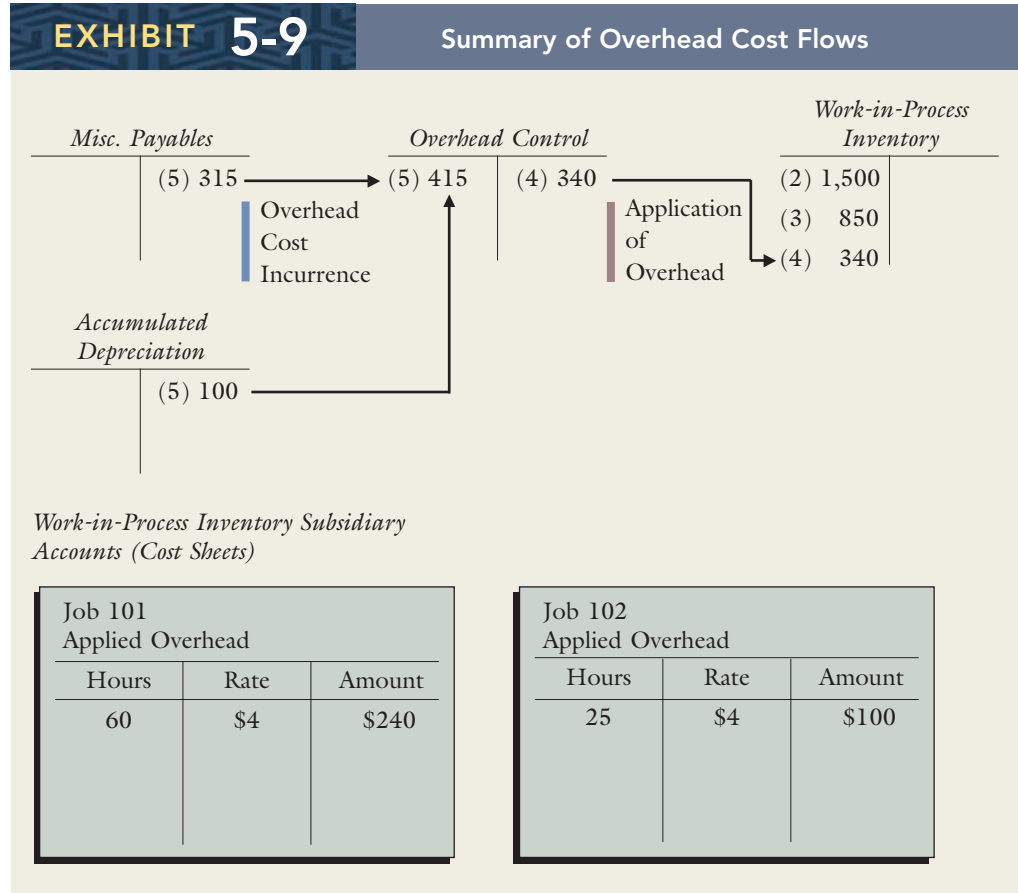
EXHIBIT 5-9 Summary of Overhead Cost Flows

Misc. Payables
(5) 315

Overhead Cost Incurrence

Overhead Control
(5) 415 | (4) 340

Application of Overhead

Work-in-Process Inventory
(2) 1,500
(3) 850
(4) 340

Accumulated Depreciation
(5) 100

Work-in-Process Inventory Subsidiary Accounts (Cost Sheets)

Job 101
Applied Overhead

| Hours | Rate | Amount |
|---|---|---|
| 60 | $4 | $240 |

Job 102
Applied Overhead

| Hours | Rate | Amount |
|---|---|---|
| 25 | $4 | $100 |